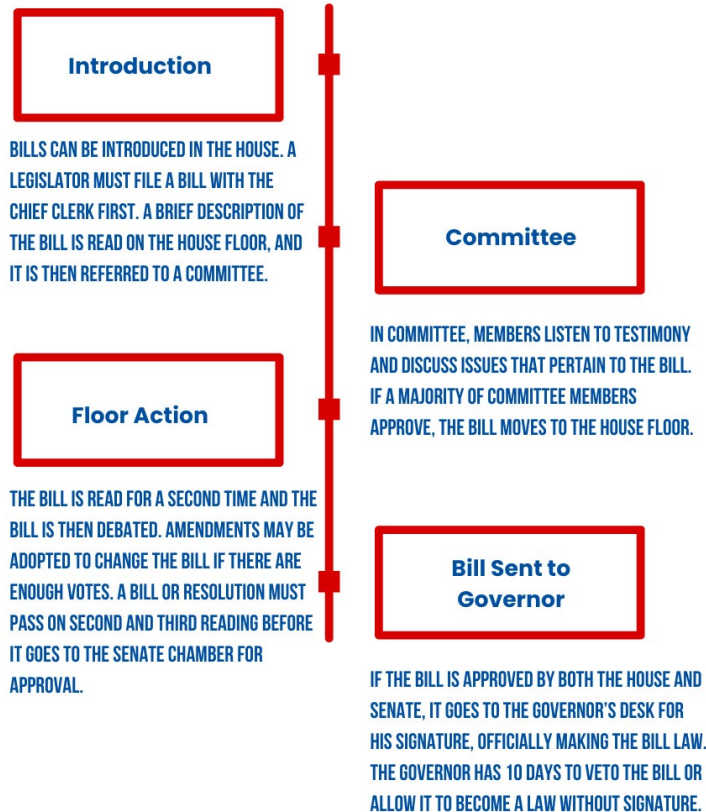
Introduction

BILLS CAN BE INTRODUCED IN THE HOUSE. A LEGISLATOR MUST FILE A BILL WITH THE CHIEF CLERK FIRST. A BRIEF DESCRIPTION OF THE BILL IS READ ON THE HOUSE FLOOR, AND IT IS THEN REFERRED TO A COMMITTEE.

Committee

IN COMMITTEE, MEMBERS LISTEN TO TESTIMONY AND DISCUSS ISSUES THAT PERTAIN TO THE BILL. IF A MAJORITY OF COMMITTEE MEMBERS APPROVE, THE BILL MOVES TO THE HOUSE FLOOR.

Floor Action

THE BILL IS READ FOR A SECOND TIME AND THE BILL IS THEN DEBATED. AMENDMENTS MAY BE ADOPTED TO CHANGE THE BILL IF THERE ARE ENOUGH VOTES. A BILL OR RESOLUTION MUST PASS ON SECOND AND THIRD READING BEFORE IT GOES TO THE SENATE CHAMBER FOR APPROVAL.

Bill Sent to Governor

IF THE BILL IS APPROVED BY BOTH THE HOUSE AND SENATE, IT GOES TO THE GOVERNOR'S DESK FOR HIS SIGNATURE, OFFICIALLY MAKING THE BILL LAW. THE GOVERNOR HAS 10 DAYS TO VETO THE BILL OR ALLOW IT TO BECOME A LAW WITHOUT SIGNATURE.